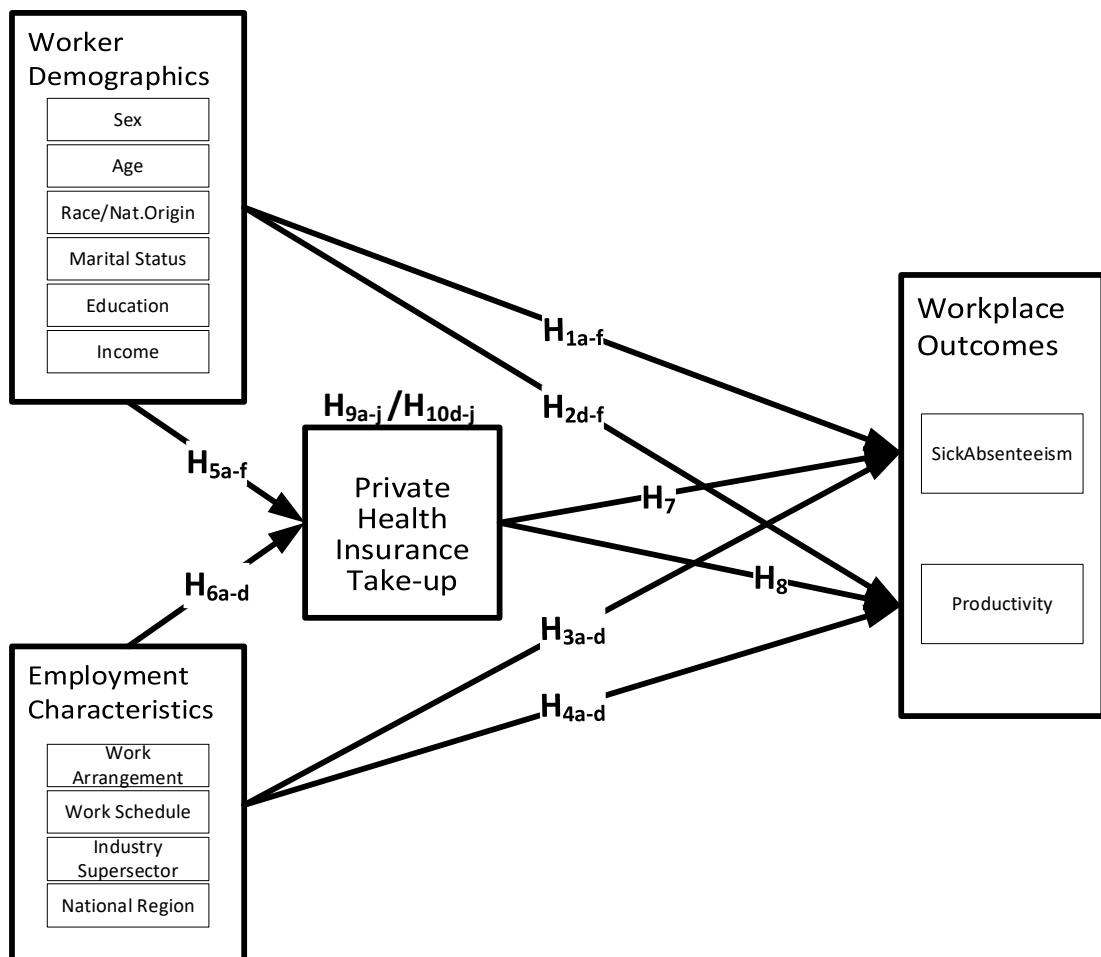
Worker Demographics

Sex

Age

Race/Nat.Origin

Marital Status

Education

Income

$H_{1a\text{-}f}$

$H_{2d\text{-}f}$

$H_{9a\text{-}j}/H_{10d\text{-}j}$

$H_{5a\text{-}f}$

Private Health Insurance Take-up

$H_{6a\text{-}d}$

$H_7$

$H_8$

$H_{3a\text{-}d}$

$H_{4a\text{-}d}$

Workplace Outcomes

SickAbsenteeism

Productivity

Employment Characteristics

Work Arrangement

Work Schedule

Industry Supersector

National Region